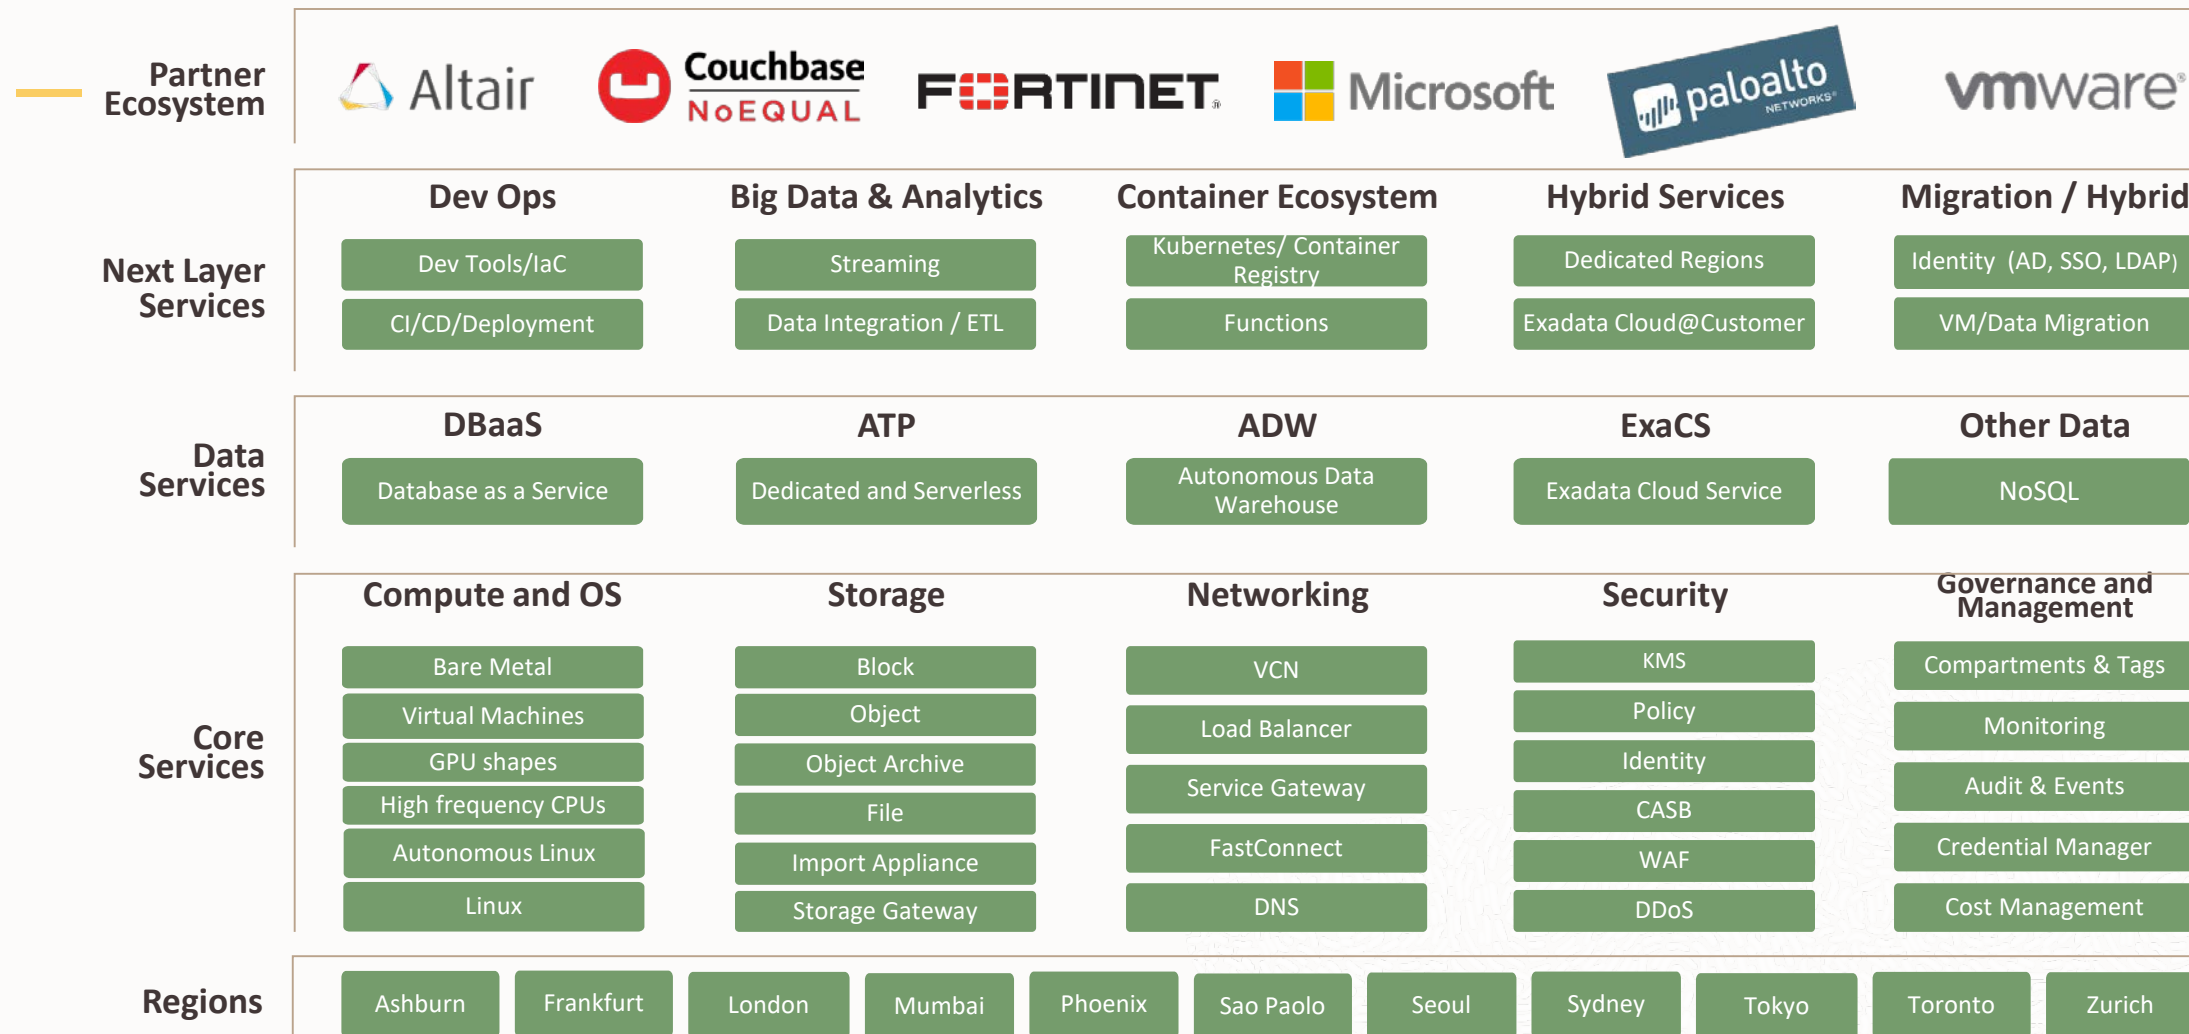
Partner Ecosystem

Altair
Couchbase NoEQUAL
FORTINET
Microsoft
paloalto NETWORKS
vmware

Next Layer Services

Dev Ops
Dev Tools/IaC
CI/CD/Deployment

Big Data & Analytics
Streaming
Data Integration / ETL

Container Ecosystem
Kubernetes/ Container Registry
Functions

Hybrid Services
Dedicated Regions
Exadata Cloud@Customer

Migration / Hybrid
Identity (AD, SSO, LDAP)
VM/Data Migration

Data Services

DBaaS
Database as a Service

ATP
Dedicated and Serverless

ADW
Autonomous Data Warehouse

ExaCS
Exadata Cloud Service

Other Data
NoSQL

Core Services

Compute and OS
Bare Metal
Virtual Machines
GPU shapes
High frequency CPUs
Autonomous Linux
Linux

Storage
Block
Object
Object Archive
File
Import Appliance
Storage Gateway

Networking
VCN
Load Balancer
Service Gateway
FastConnect
DNS

Security
KMS
Policy
Identity
CASB
WAF
DDoS

Governance and Management
Compartments & Tags
Monitoring
Audit & Events
Credential Manager
Cost Management

Regions
Ashburn
Frankfurt
London
Mumbai
Phoenix
Sao Paolo
Seoul
Sydney
Tokyo
Toronto
Zurich